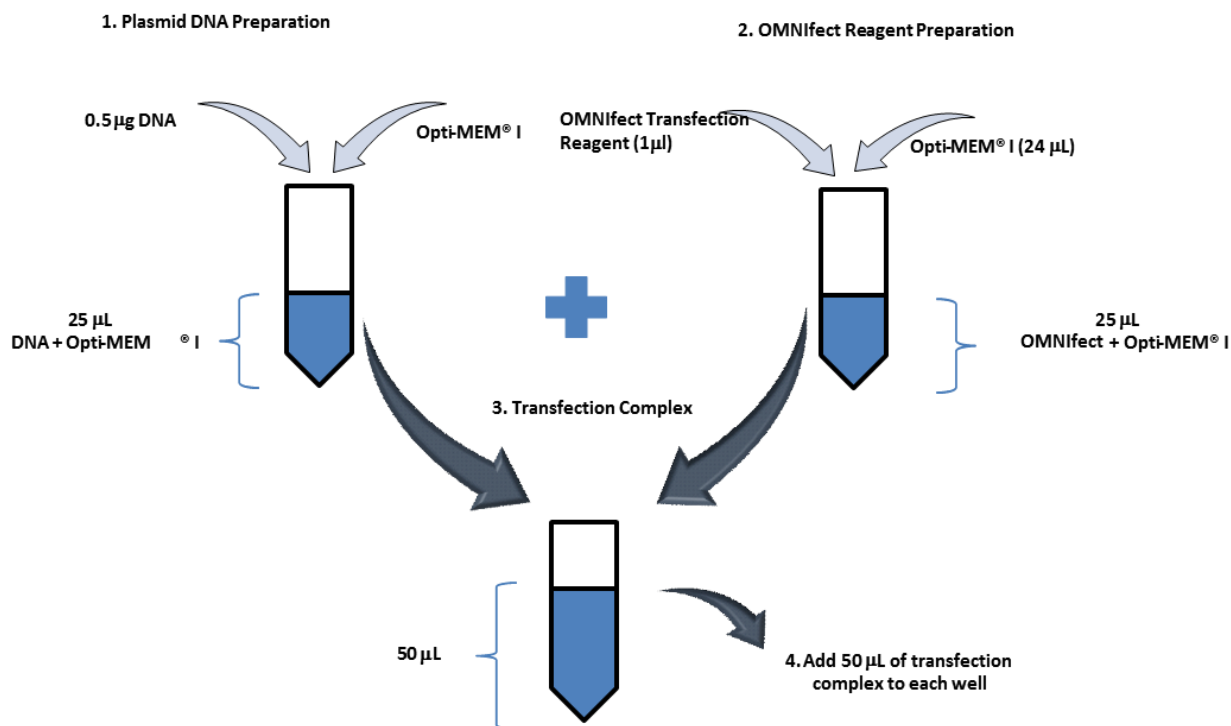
1. Plasmid DNA Preparation

2. OMNIfect Reagent Preparation

0.5 μg DNA

Opti-MEM® I

OMNIfect Transfection Reagent (1μl)

Opti-MEM® I (24 μL)

25 μL
DNA + Opti-MEM® I

25 μL
OMNIfect + Opti-MEM® I

3. Transfection Complex

50 μL

4. Add 50 μL of transfection complex to each well